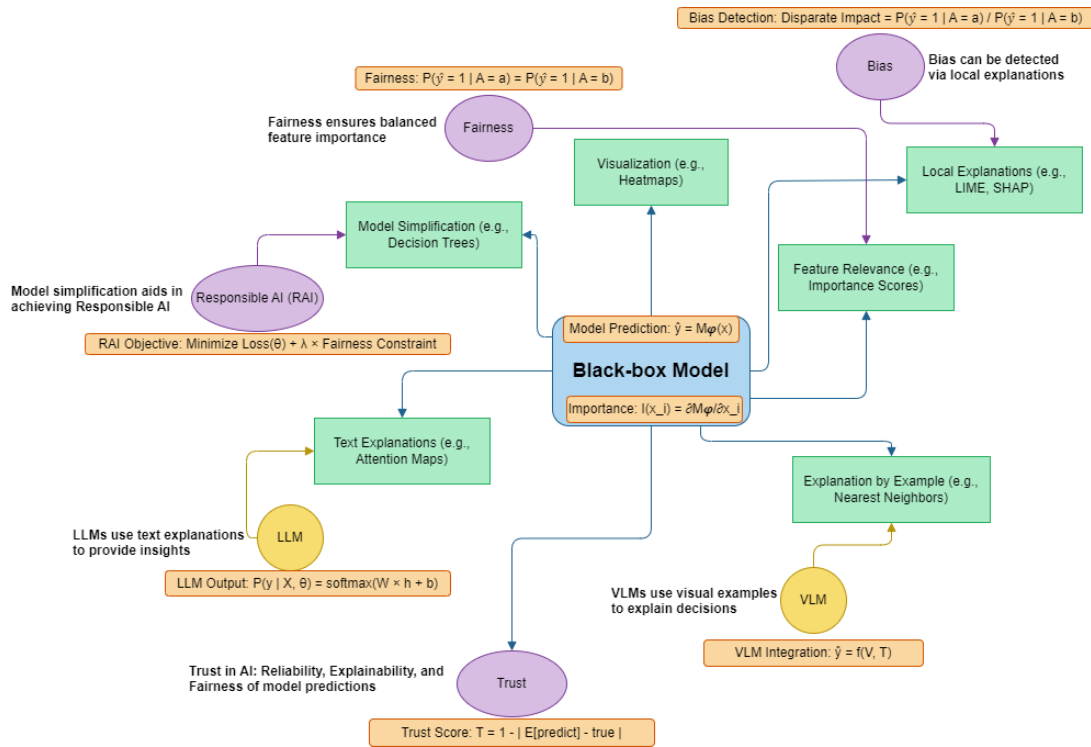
Bias Detection: Disparate Impact = P($\hat{y}$ = 1 | A = a) / P($\hat{y}$ = 1 | A = b)

Bias

Bias can be detected via local explanations

Fairness: P($\hat{y}$ = 1 | A = a) = P($\hat{y}$ = 1 | A = b)

Fairness ensures balanced feature importance

Fairness

Visualization (e.g., Heatmaps)

Local Explanations (e.g., LIME, SHAP)

Model Simplification (e.g., Decision Trees)

Feature Relevance (e.g., Importance Scores)

Model simplification aids in achieving Responsible AI

Responsible AI (RAI)

RAI Objective: Minimize Loss(θ) + λ × Fairness Constraint

Model Prediction: $\hat{y}$ = M$\varphi$(x)

Black-box Model

Importance: I(x_i) = ∂M$\varphi$/∂x_i

Text Explanations (e.g., Attention Maps)

Explanation by Example (e.g., Nearest Neighbors)

LLMs use text explanations to provide insights

LLM

LLM Output: P(y | X, θ) = softmax(W × h + b)

VLMs use visual examples to explain decisions

VLM

VLM Integration: $\hat{y}$ = f(V, T)

Trust in AI: Reliability, Explainability, and Fairness of model predictions

Trust

Trust Score: T = 1 - | E[predict] - true |